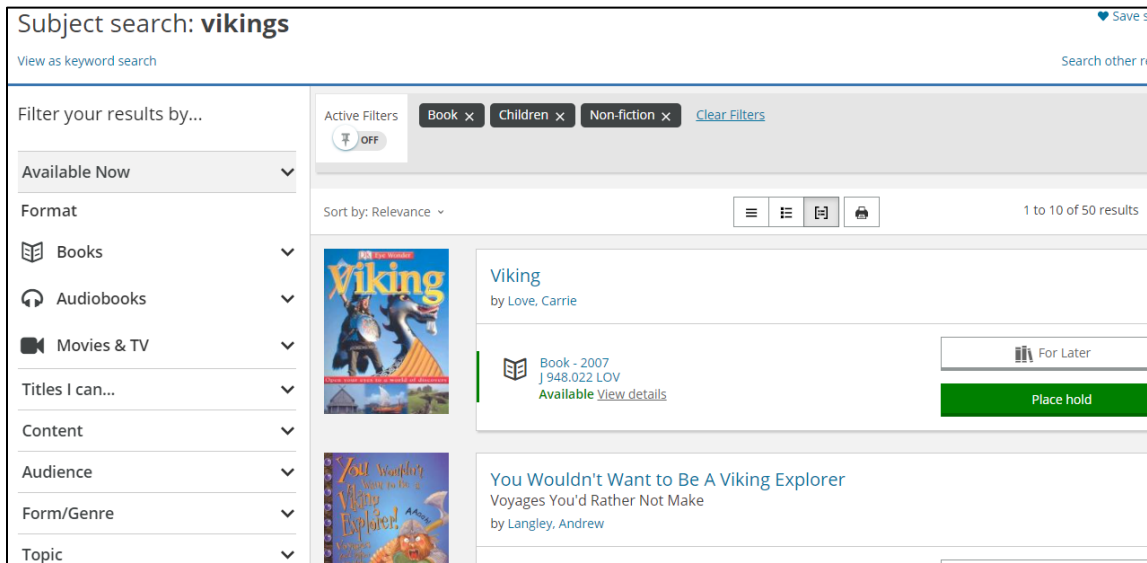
Subject search: **vikings**

Save s

View as keyword search

Search other r

Filter your results by...

Available Now

Format

Books

Audiobooks

Movies & TV

Titles I can...

Content

Audience

Form/Genre

Topic

Active Filters

OFF

Book ×

Children ×

Non-fiction ×

Clear Filters

Sort by: Relevance

1 to 10 of 50 results

Eye Wonder

Viking

Open your eyes to a world of discovery

Viking

by Love, Carrie

Book - 2007

J 948.022 LOV

Available View details

For Later

Place hold

You Wouldn't Want to Be A Viking Explorer!

You Wouldn't Want to Be A Viking Explorer

Voyages You'd Rather Not Make

by Langley, Andrew